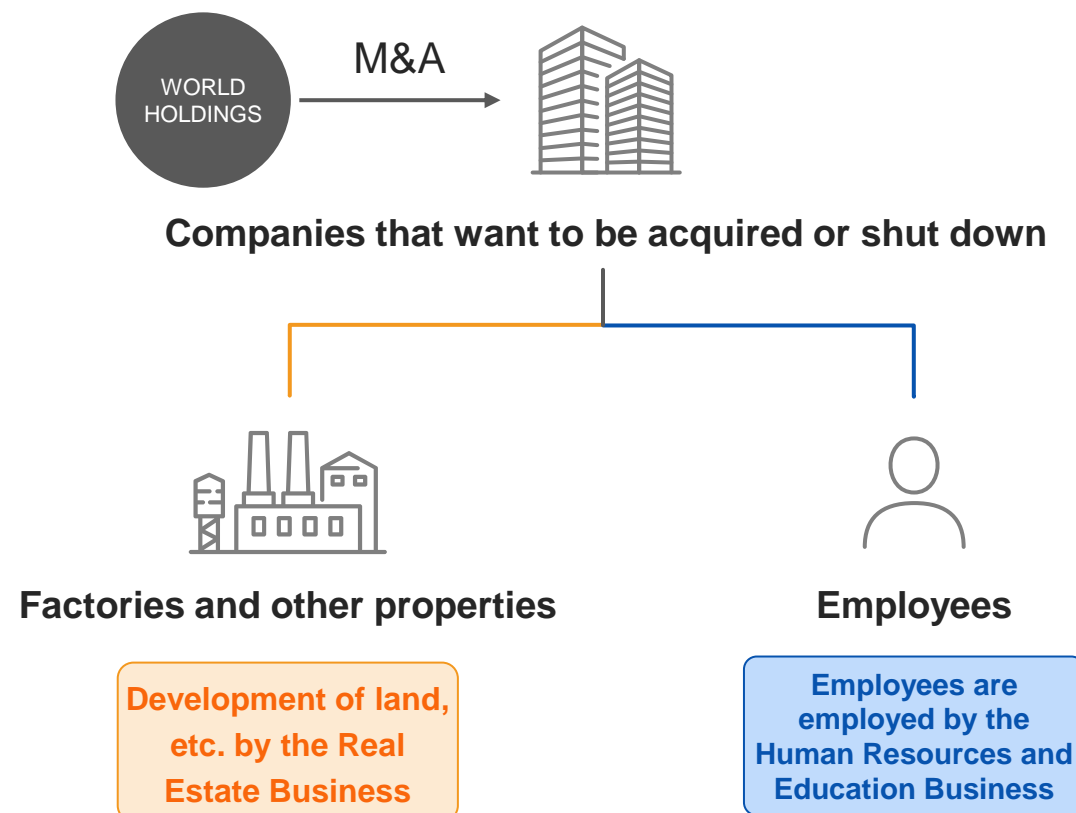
WORLD HOLDINGS

M&A

Companies that want to be acquired or shut down

Factories and other properties

Development of land, etc. by the Real Estate Business

Employees

Employees are employed by the Human Resources and Education Business